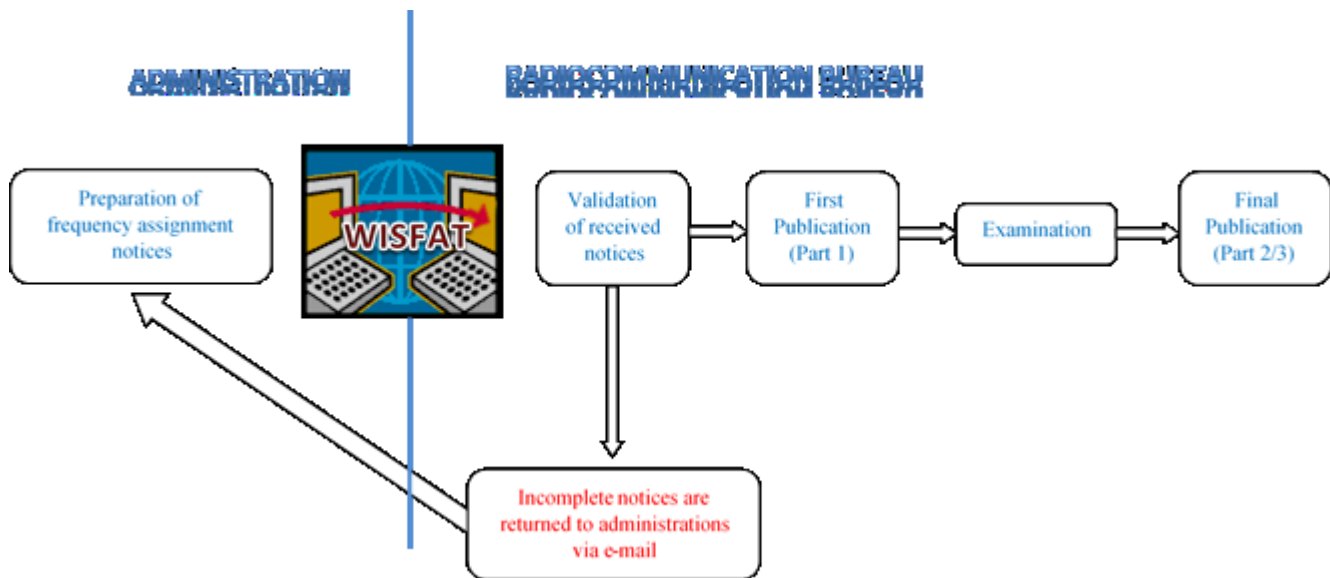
ADMINISTRATION

RADIOCOMMUNICATION BUREAU

Preparation of frequency assignment notices

WISFAT

Validation of received notices

First Publication (Part 1)

Examination

Final Publication (Part 2/3)

Incomplete notices are returned to administrations via e-mail